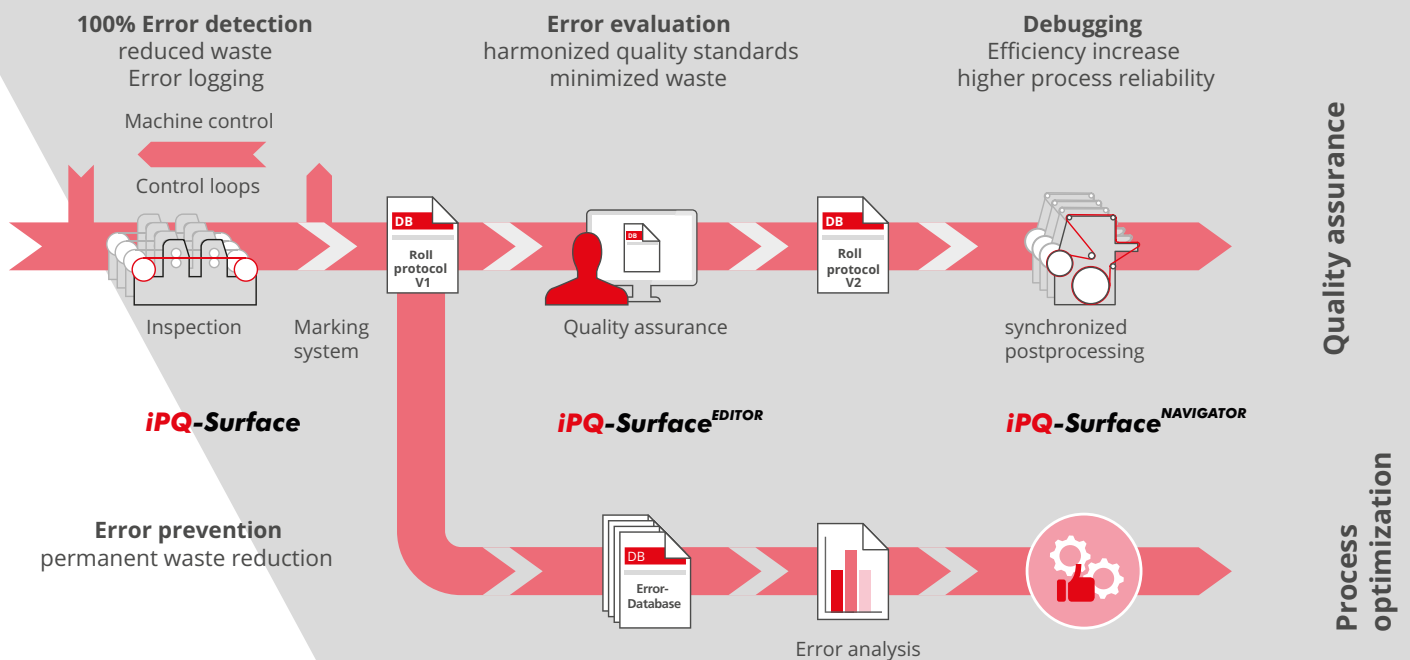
**100% Error detection**
reduced waste
Error logging

**Error evaluation**
harmonized quality standards
minimized waste

**Debugging**
Efficiency increase
higher process reliability

Machine control

Control loops

DB
Roll protocol V1

DB

DB
Roll protocol V2

Inspection

Marking system

Quality assurance

synchronized postprocessing

**Quality assurance**

**iPQ-Surface**

**iPQ-Surface$^{EDITOR}$**

**iPQ-Surface$^{NAVIGATOR}$**

**Error prevention**
permanent waste reduction

DB
Error-Database

Error analysis

**Process optimization**